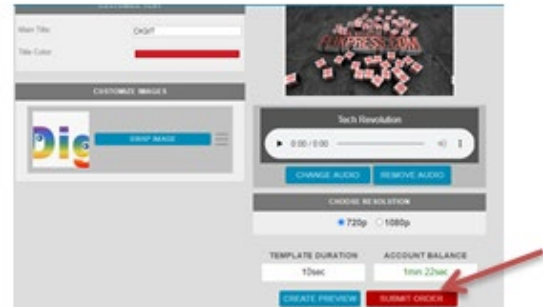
CUSTOMIZE TEXT

Main Title: DIGIT

Title Color

CUSTOMIZE IMAGES

Dig

SWAP IMAGE

Tech Revolution

0:00 / 0:00

CHANGE AUDIO

REMOVE AUDIO

CHOOSE RESOLUTION

720p

1080p

TEMPLATE DURATION

10sec

ACCOUNT BALANCE

1min 22sec

CREATE PREVIEW

SUBMIT ORDER